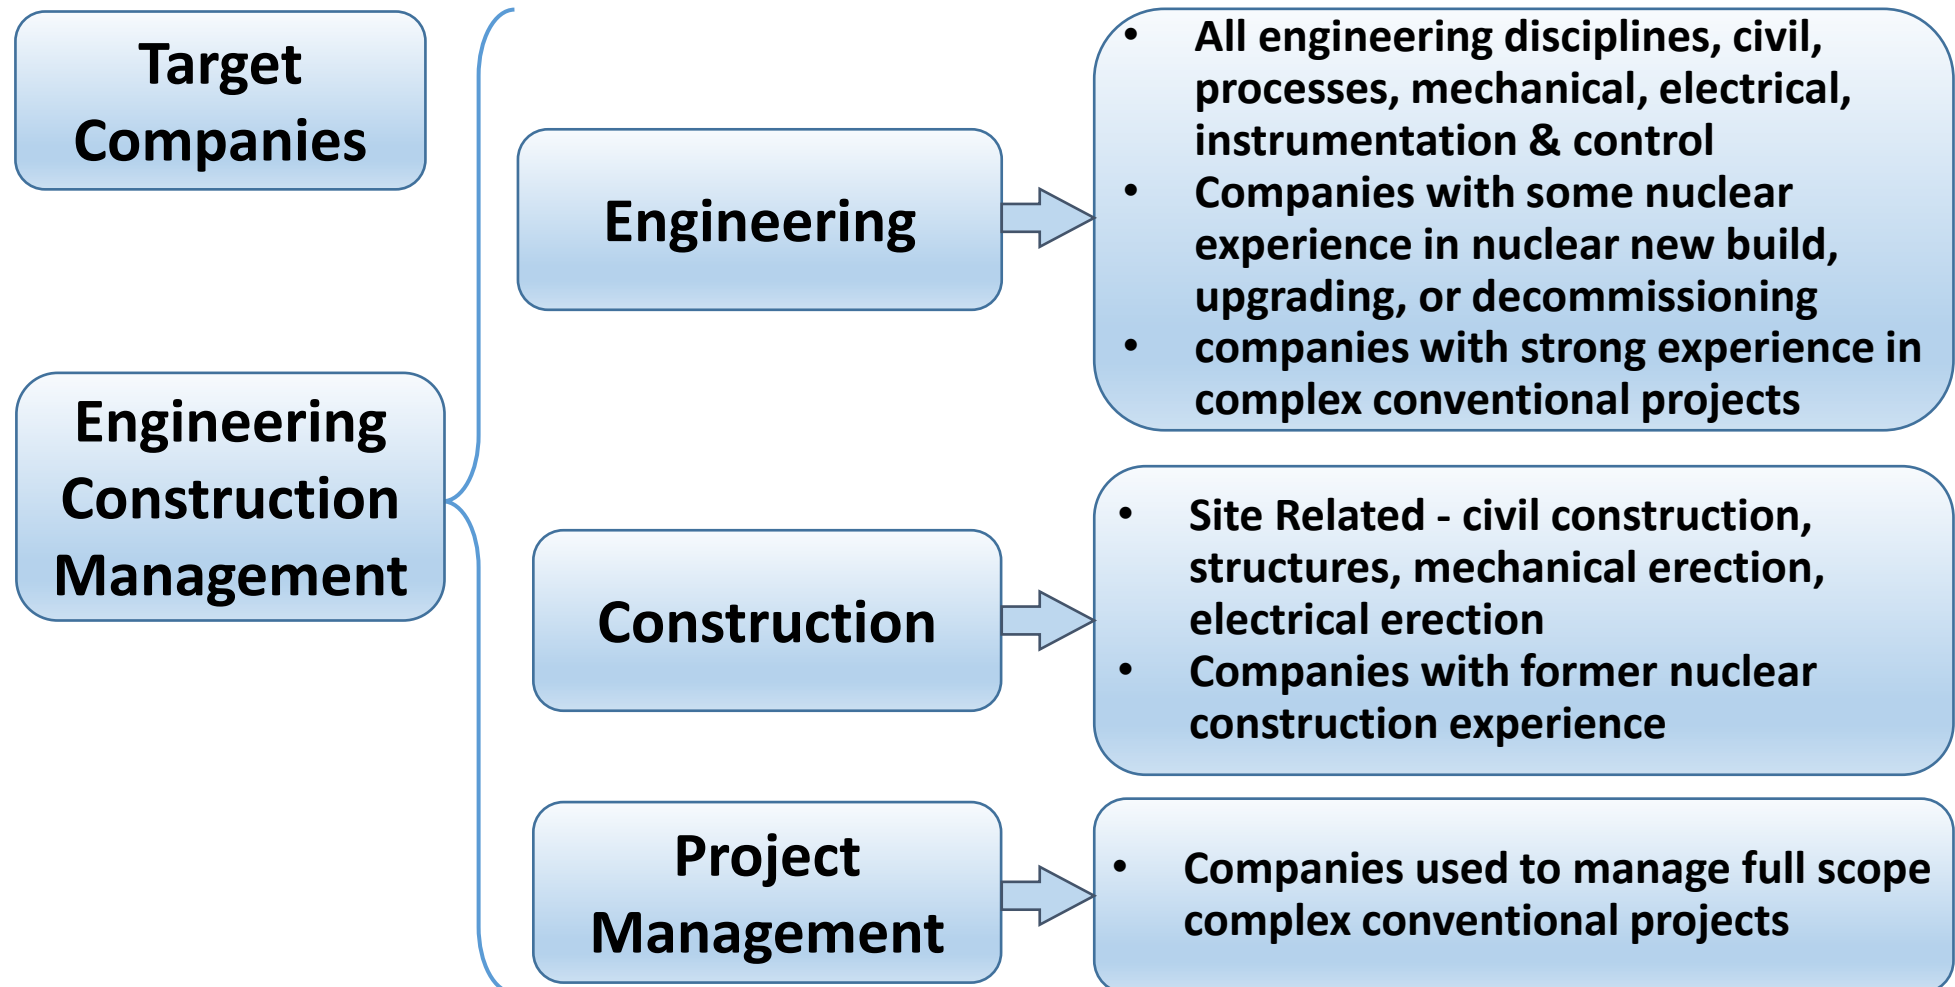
Target Companies

Engineering Construction Management

Engineering

- All engineering disciplines, civil, processes, mechanical, electrical, instrumentation & control
- Companies with some nuclear experience in nuclear new build, upgrading, or decommissioning
- companies with strong experience in complex conventional projects

Construction

- Site Related - civil construction, structures, mechanical erection, electrical erection
- Companies with former nuclear construction experience

Project Management

- Companies used to manage full scope complex conventional projects